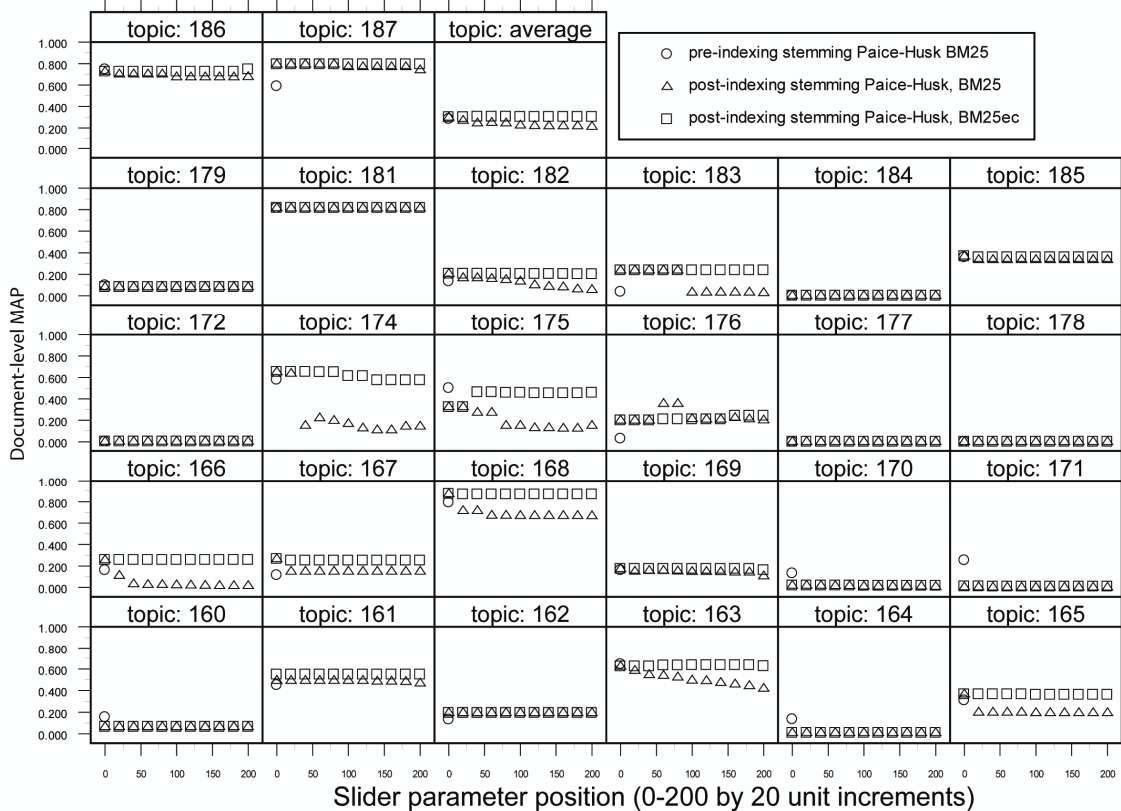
topic: 186
topic: 187
topic: average

pre-indexing stemming Paice-Husk BM25
post-indexing stemming Paice-Husk, BM25
post-indexing stemming Paice-Husk, BM25ec

topic: 179
topic: 181
topic: 182
topic: 183
topic: 184
topic: 185

topic: 172
topic: 174
topic: 175
topic: 176
topic: 177
topic: 178

topic: 166
topic: 167
topic: 168
topic: 169
topic: 170
topic: 171

topic: 160
topic: 161
topic: 162
topic: 163
topic: 164
topic: 165

1.000
0.800
0.600
0.400
0.200
0.000

Document-level MAP

0 50 100 150 200

Slider parameter position (0-200 by 20 unit increments)